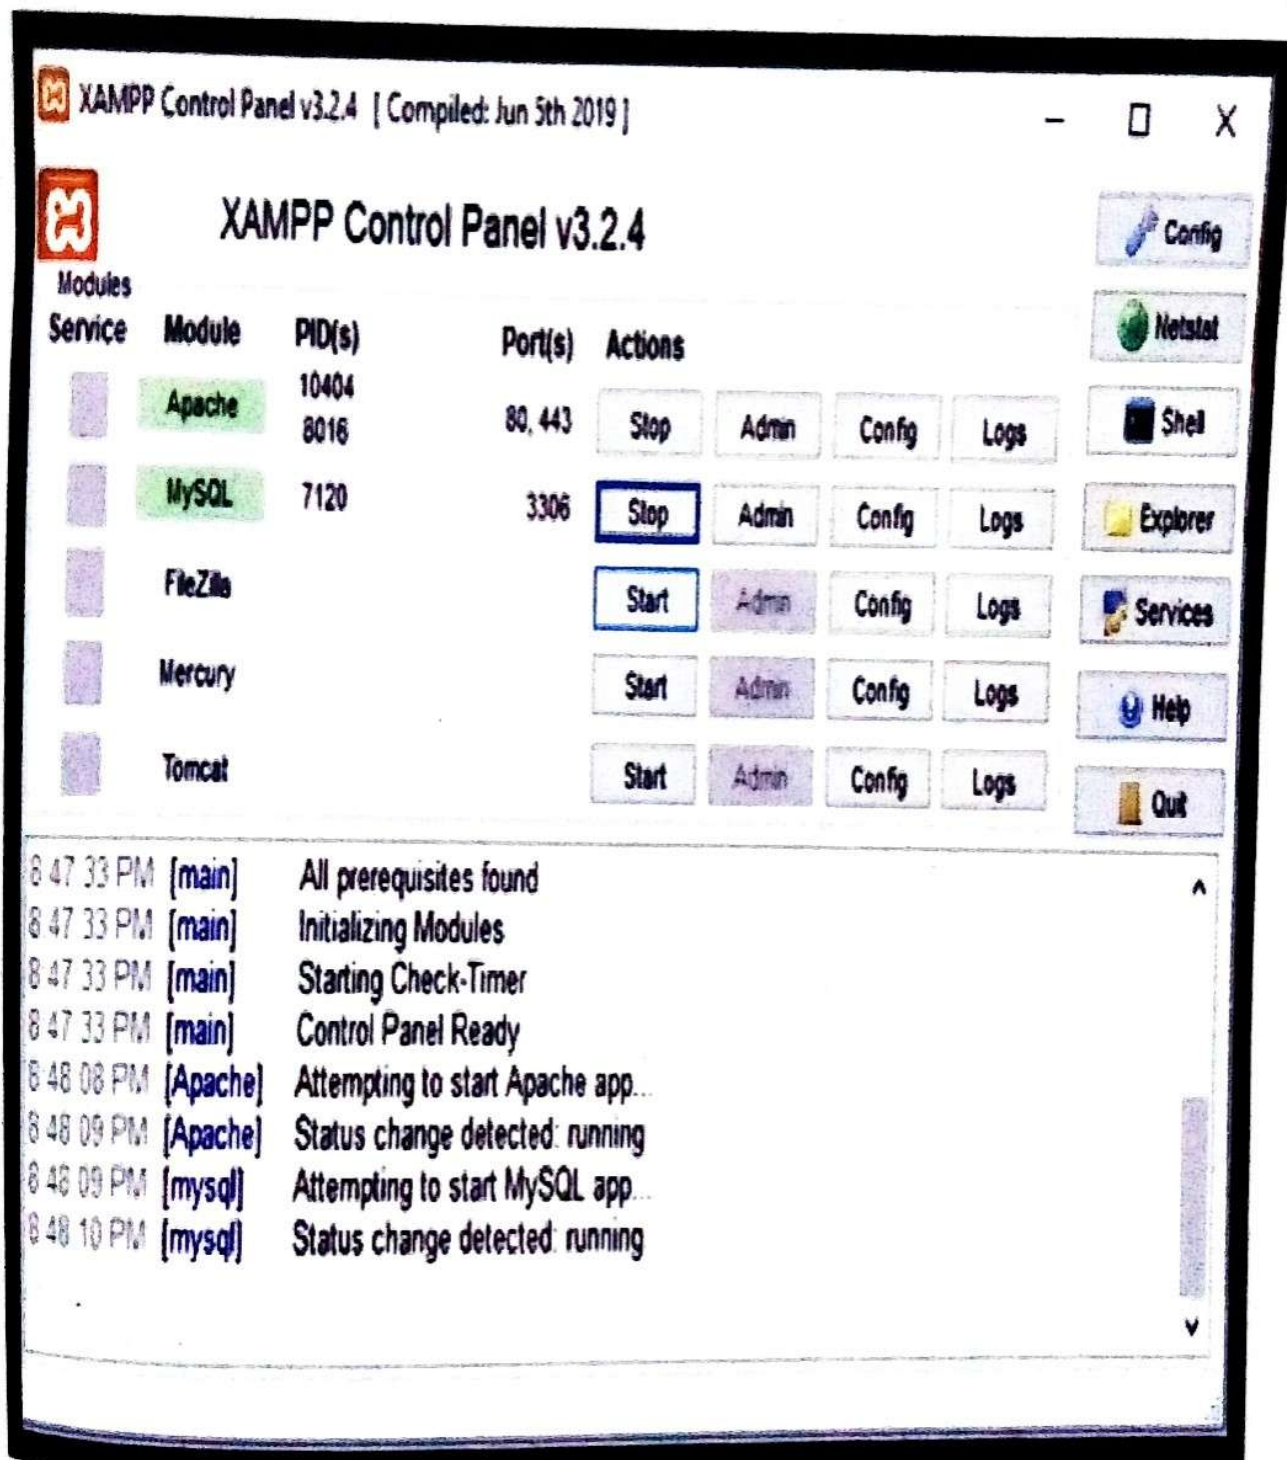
XAMPP Control Panel v3.2.4 [ Compiled: Jun 5th 2019 ]

XAMPP Control Panel v3.2.4

Config
Netstat
Shell
Explorer
Services
Help
Quit

Modules

| Service | Module | PID(s) | Port(s) | Actions | | | |
|---|---|---|---|---|---|---|---|
| | Apache | 10404 8016 | 80, 443 | Stop | Admin | Config | Logs |
| | MySQL | 7120 | 3306 | Stop | Admin | Config | Logs |
| | FileZilla | | | Start | Admin | Config | Logs |
| | Mercury | | | Start | Admin | Config | Logs |
| | Tomcat | | | Start | Admin | Config | Logs |

8:47:33 PM [main] All prerequisites found
8:47:33 PM [main] Initializing Modules
8:47:33 PM [main] Starting Check-Timer
8:47:33 PM [main] Control Panel Ready
8:48:08 PM [Apache] Attempting to start Apache app...
8:48:09 PM [Apache] Status change detected: running
8:48:09 PM [mysql] Attempting to start MySQL app...
8:48:10 PM [mysql] Status change detected: running